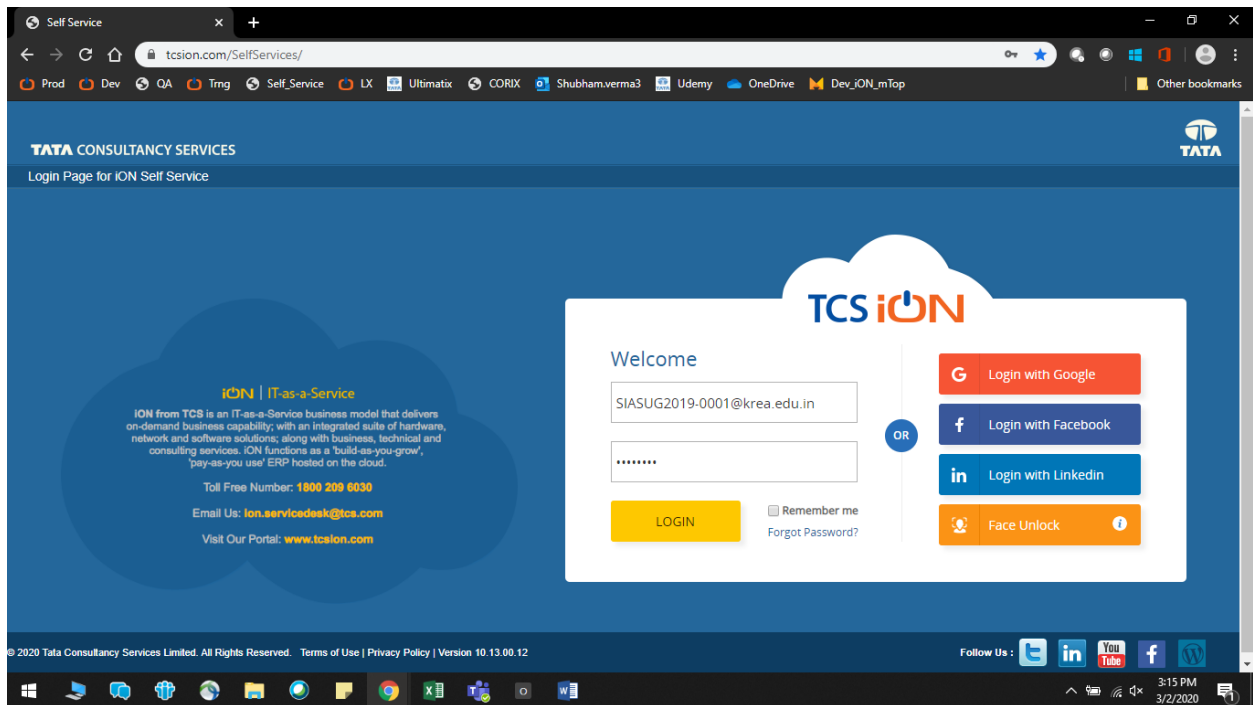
Self Service

tcsion.com/SelfServices/

Prod Dev QA Trng Self_Service LX Ultimatix CORIX Shubham.verma3 Udemy OneDrive Dev_iON_mTop Other bookmarks

TATA CONSULTANCY SERVICES

TATA

Login Page for iON Self Service

iON | IT-as-a-Service

iON from TCS is an IT-as-a-Service business model that delivers on-demand business capability; with an integrated suite of hardware, network and software solutions; along with business, technical and consulting services. iON functions as a 'build-as-you-grow', 'pay-as-you use' ERP hosted on the cloud.

Toll Free Number: 1800 209 6030

Email Us: ion.servicedesk@tcs.com

Visit Our Portal: www.tcsion.com

TCS iON

Welcome

SIASUG2019-0001@krea.edu.in

•••••••••

LOGIN

Remember me

Forgot Password?

OR

Login with Google

Login with Facebook

Login with Linkedin

Face Unlock

© 2020 Tata Consultancy Services Limited. All Rights Reserved. Terms of Use | Privacy Policy | Version 10.13.00.12

Follow Us :

3:15 PM
3/2/2020